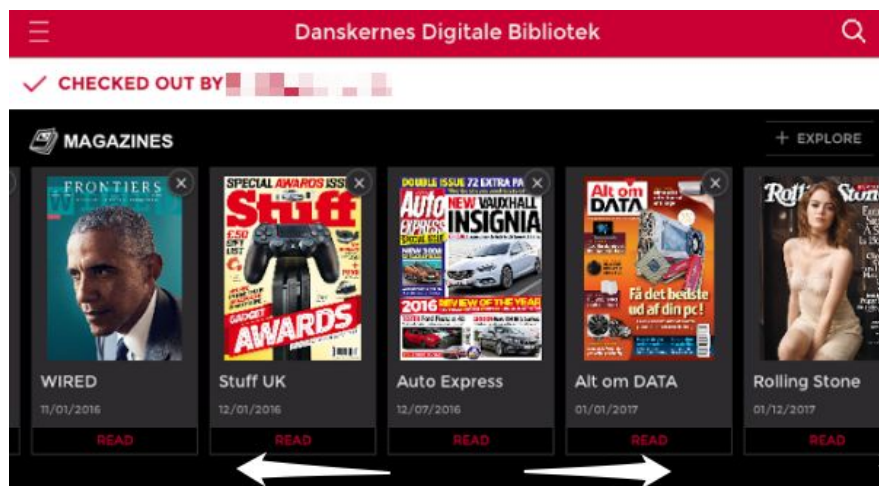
Danskernes Digitale Bibliotek

✓ CHECKED OUT BY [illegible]

MAGAZINES

+ EXPLORE

FRONTIERS

SPECIAL AWARDS ISS
Stuff
GADGET AWARDS

DOUBLE ISSUE 72 EXTRA PA
Auto EXPRESS
NEW VAUXHALL INSIGNIA
2016 REVIEW OF THE YEAR

Alt om DATA
Få det bedste ud af din pc!

Rolling Stone

WIRED
11/01/2016
READ

Stuff UK
12/01/2016
READ

Auto Express
12/07/2016
READ

Alt om DATA
01/01/2017
READ

Rolling Stone
01/12/2017
READ